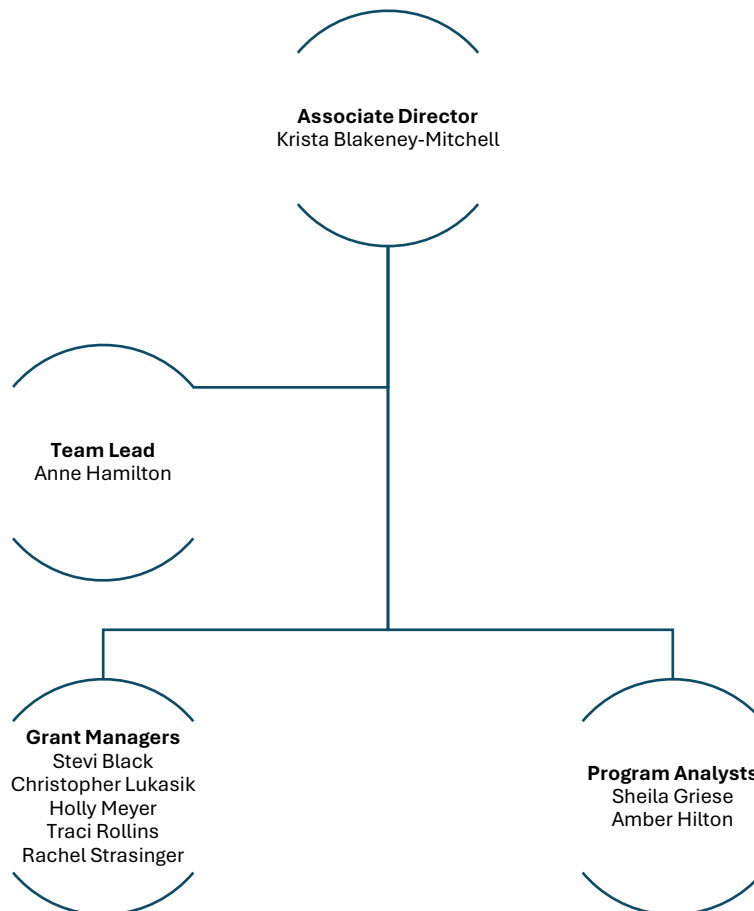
Associate Director
Krista Blakeney-Mitchell

Team Lead
Anne Hamilton

Grant Managers
Stevi Black
Christopher Lukasik
Holly Meyer
Traci Rollins
Rachel Strasinger

Program Analysts
Sheila Griese
Amber Hilton